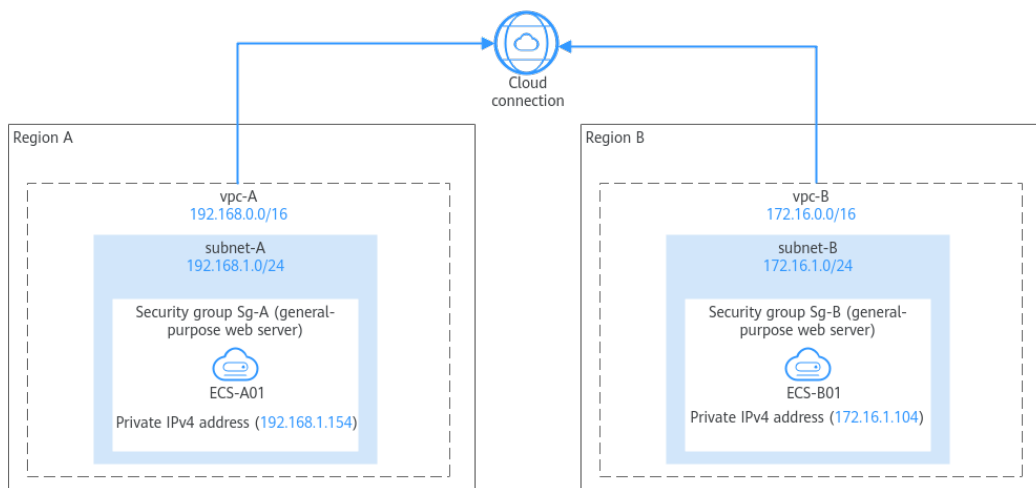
Cloud connection

Region A

vpc-A
192.168.0.0/16

subnet-A
192.168.1.0/24

Security group Sg-A (general-purpose web server)

ECS-A01

Private IPv4 address (192.168.1.154)

Region B

vpc-B
172.16.0.0/16

subnet-B
172.16.1.0/24

Security group Sg-B (general-purpose web server)

ECS-B01

Private IPv4 address (172.16.1.104)